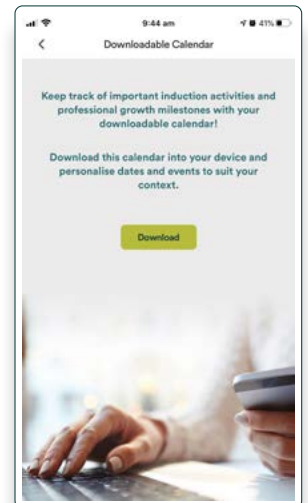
9:44 am

41%

<

Downloadable Calendar

Keep track of important induction activities and professional growth milestones with your downloadable calendar!

Download this calendar into your device and personalise dates and events to suit your context.

Download